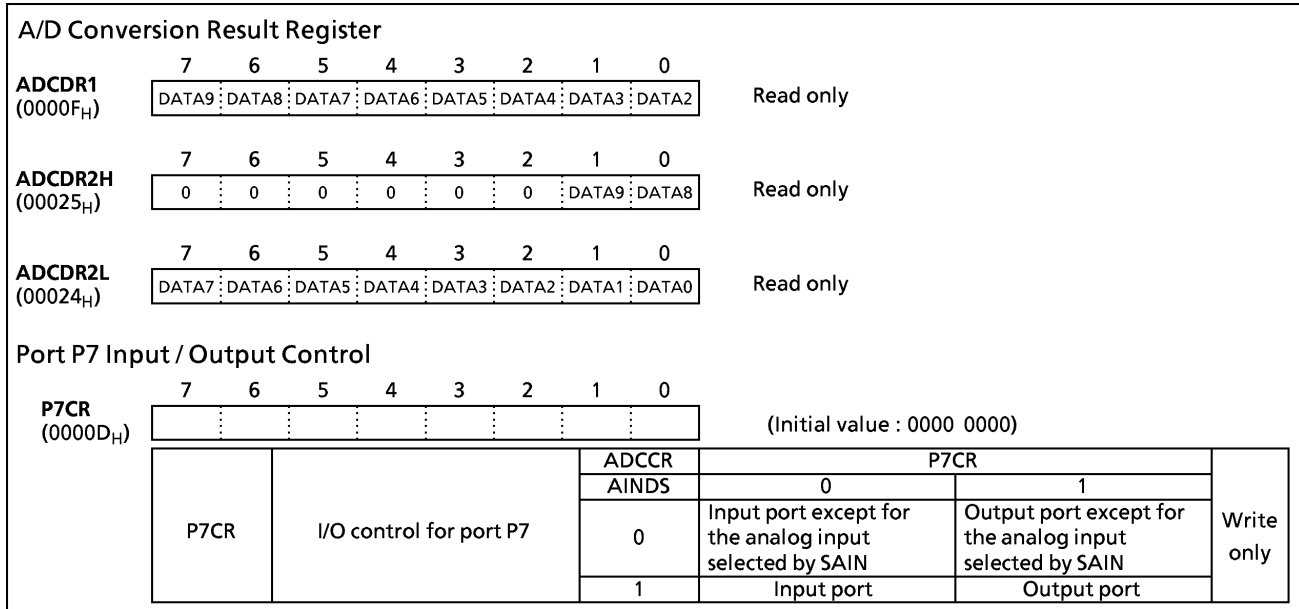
A/D Conversion Result Register

ADCDR1 ($0000F_H$)

| 7 | 6 | 5 | 4 | 3 | 2 | 1 | 0 |
|---|---|---|---|---|---|---|---|
| DATA9 | DATA8 | DATA7 | DATA6 | DATA5 | DATA4 | DATA3 | DATA2 |

Read only

ADCDR2H ($00025_H$)

| 7 | 6 | 5 | 4 | 3 | 2 | 1 | 0 |
|---|---|---|---|---|---|---|---|
| 0 | 0 | 0 | 0 | 0 | 0 | DATA9 | DATA8 |

Read only

ADCDR2L ($00024_H$)

| 7 | 6 | 5 | 4 | 3 | 2 | 1 | 0 |
|---|---|---|---|---|---|---|---|
| DATA7 | DATA6 | DATA5 | DATA4 | DATA3 | DATA2 | DATA1 | DATA0 |

Read only

Port P7 Input / Output Control

P7CR ($0000D_H$)

| 7 | 6 | 5 | 4 | 3 | 2 | 1 | 0 |
|---|---|---|---|---|---|---|---|
| | | | | | | | |

(Initial value : 0000 0000)

| P7CR | I/O control for port P7 | ADCCR AINDS | P7CR 0 | P7CR 1 | Write only |
|---|---|---|---|---|---|
| | | 0 | Input port except for the analog input selected by SAIN | Output port except for the analog input selected by SAIN | |
| | | 1 | Input port | Output port | |